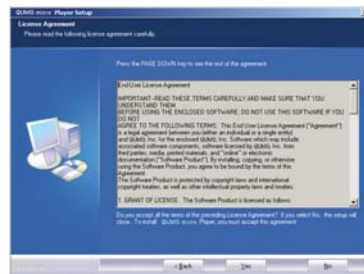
QUMO micro Player Setup

License Agreement

Please read the following license agreement carefully.

Press the PAGE DOWN key to see the rest of the agreement.

End User License Agreement

IMPORTANT- READ THESE TERMS CAREFULLY AND MAKE SURE THAT YOU UNDERSTAND THEM BEFORE USING THE ENCLOSED SOFTWARE. DO NOT USE THIS SOFTWARE IF YOU DO NOT AGREE TO THE FOLLOWING TERMS. This End User License Agreement ("Agreement") is a legal agreement between you (either an individual or a single entity) and QUMO, Inc. for the enclosed QUMO, Inc. Software which may include associated software components, software licensed by QUMO, Inc. from third parties, media, printed materials, and "online" or electronic documentation ("Software Product"). By installing, copying, or otherwise using the Software Product, you agree to be bound by the terms of this Agreement. The Software Product is protected by copyright laws and international copyright treaties, as well as other intellectual property laws and treaties.

1. GRANT OF LICENSE. The Software Product is licensed as follows:

Do you accept all the terms of the preceding License Agreement? If you select No, the setup will close. To install QUMO micro Player, you must accept this agreement.

< Back Yes No